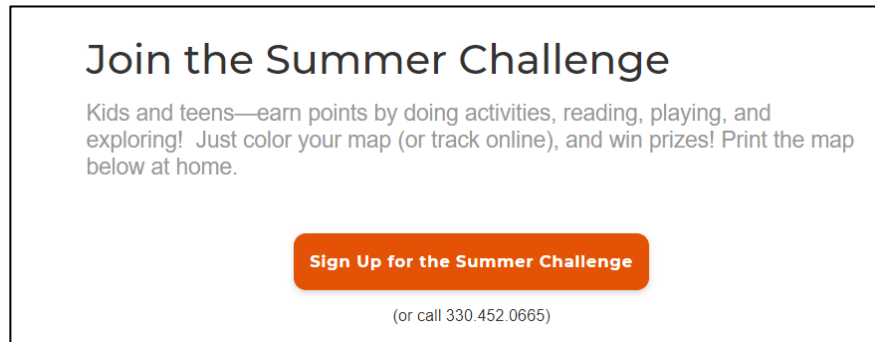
Join the Summer Challenge

Kids and teens—earn points by doing activities, reading, playing, and exploring!  Just color your map (or track online), and win prizes! Print the map below at home.

Sign Up for the Summer Challenge

(or call 330.452.0665)